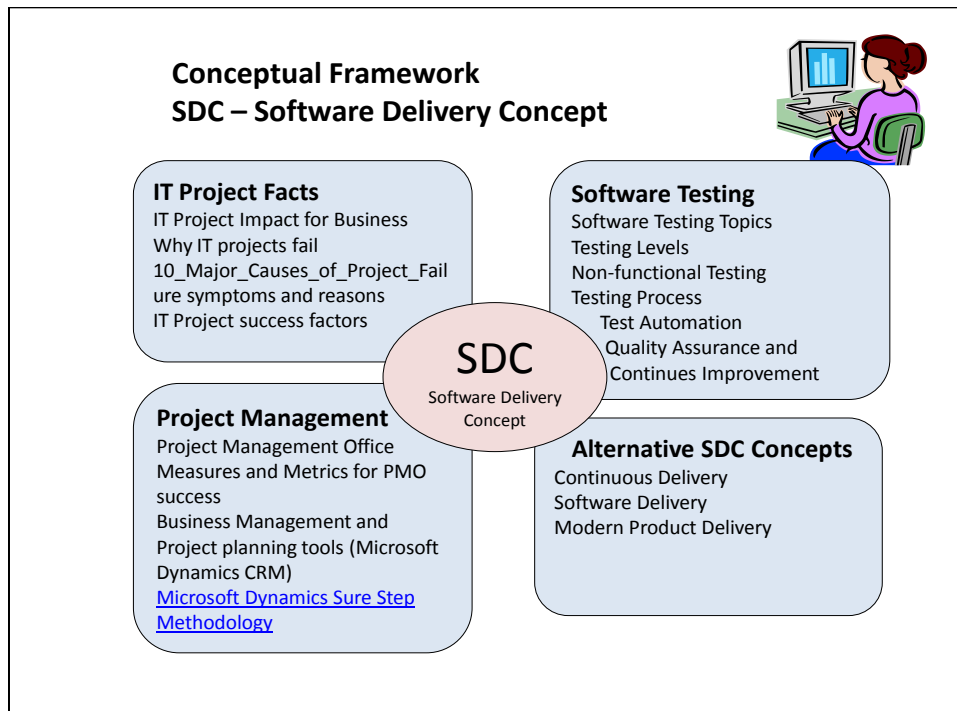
Conceptual Framework
SDC – Software Delivery Concept

IT Project Facts
IT Project Impact for Business
Why IT projects fail
10_Major_Causes_of_Project_Failure symptoms and reasons
IT Project success factors

Software Testing
Software Testing Topics
Testing Levels
Non-functional Testing
Testing Process
Test Automation
Quality Assurance and
Continues Improvement

SDC
Software Delivery Concept

Project Management
Project Management Office
Measures and Metrics for PMO success
Business Management and Project planning tools (Microsoft Dynamics CRM)
Microsoft Dynamics Sure Step Methodology

Alternative SDC Concepts
Continuous Delivery
Software Delivery
Modern Product Delivery